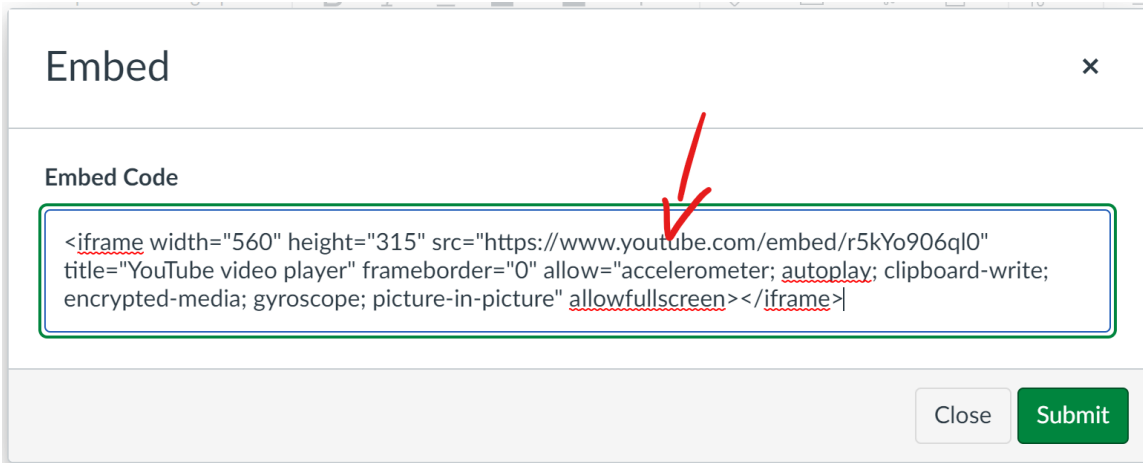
Embed

×

Embed Code

<iframe width="560" height="315" src="https://www.youtube.com/embed/r5kYo906ql0" title="YouTube video player" frameborder="0" allow="accelerometer; autoplay; clipboard-write; encrypted-media; gyroscope; picture-in-picture" allowfullscreen></iframe>

Close Submit